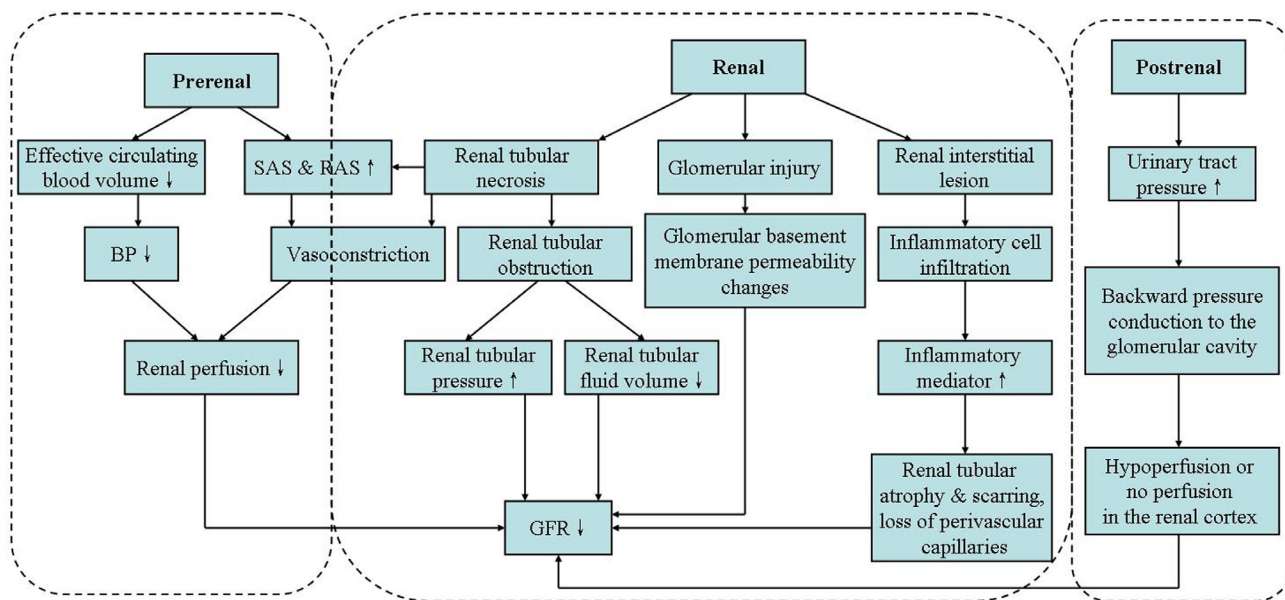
Prerenal

Effective circulating blood volume ↓

SAS & RAS ↑

BP ↓

Vasoconstriction

Renal perfusion ↓

Renal

Renal tubular necrosis

Glomerular injury

Renal interstitial lesion

Renal tubular obstruction

Glomerular basement membrane permeability changes

Inflammatory cell infiltration

Renal tubular pressure ↑

Renal tubular fluid volume ↓

Inflammatory mediator ↑

Renal tubular atrophy & scarring, loss of perivascular capillaries

GFR ↓

Postrenal

Urinary tract pressure ↑

Backward pressure conduction to the glomerular cavity

Hypoperfusion or no perfusion in the renal cortex